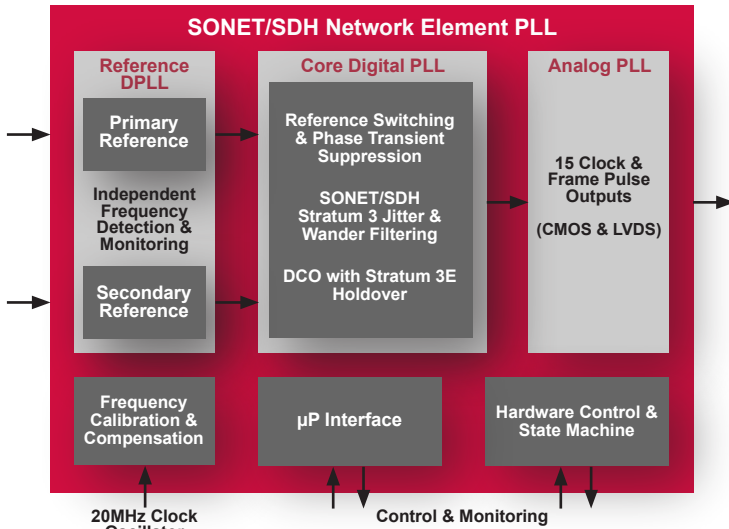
SONET/SDH Network Element PLL

Reference DPLL

Primary Reference

Independent Frequency Detection & Monitoring

Secondary Reference

Core Digital PLL

Reference Switching & Phase Transient Suppression

SONET/SDH Stratum 3 Jitter & Wander Filtering

DCO with Stratum 3E Holdover

Analog PLL

15 Clock & Frame Pulse Outputs

(CMOS & LVDS)

Frequency Calibration & Compensation

µP Interface

Hardware Control & State Machine

20MHz Clock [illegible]

Control & Monitoring